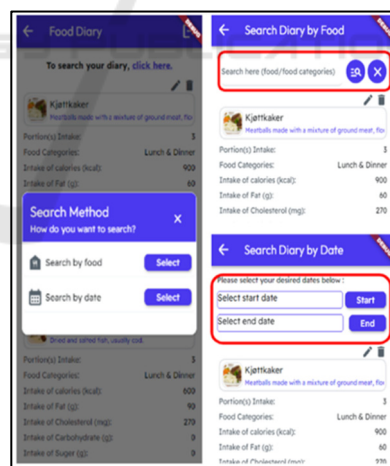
Food Diary

To search your diary, click here.

Kjøttkaker
Meatballs made with a mixture of ground meat, flo

Portion(s) Intake: 3
Food Categories: Lunch & Dinner
Intake of calories (kcal): 900
Intake of Fat (g): 60

Search Method
How do you want to search?
X

Search by food
Select

Search by date
Select

Dried and salted fish, usually cod.

Portion(s) Intake: 3
Food Categories: Lunch & Dinner
Intake of calories (kcal): 600
Intake of Fat (g): 90
Intake of Cholesterol (mg): 279
Intake of Carbohydrate (g): 0
Intake of Sugar (g): 0

Search Diary by Food

Search here (food/food categories)

Kjøttkaker
Meatballs made with a mixture of ground meat, flo

Portion(s) Intake: 3
Food Categories: Lunch & Dinner
Intake of calories (kcal): 900
Intake of Fat (g): 60
Intake of Cholesterol (mg): 270

Search Diary by Date

Please select your desired dates below :
Select start date
Start
Select end date
End

Kjøttkaker
Meatballs made with a mixture of ground meat, flo

Portion(s) Intake: 3
Food Categories: Lunch & Dinner
Intake of calories (kcal): 900
Intake of Fat (g): 60
Intake of Cholesterol (mg): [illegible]